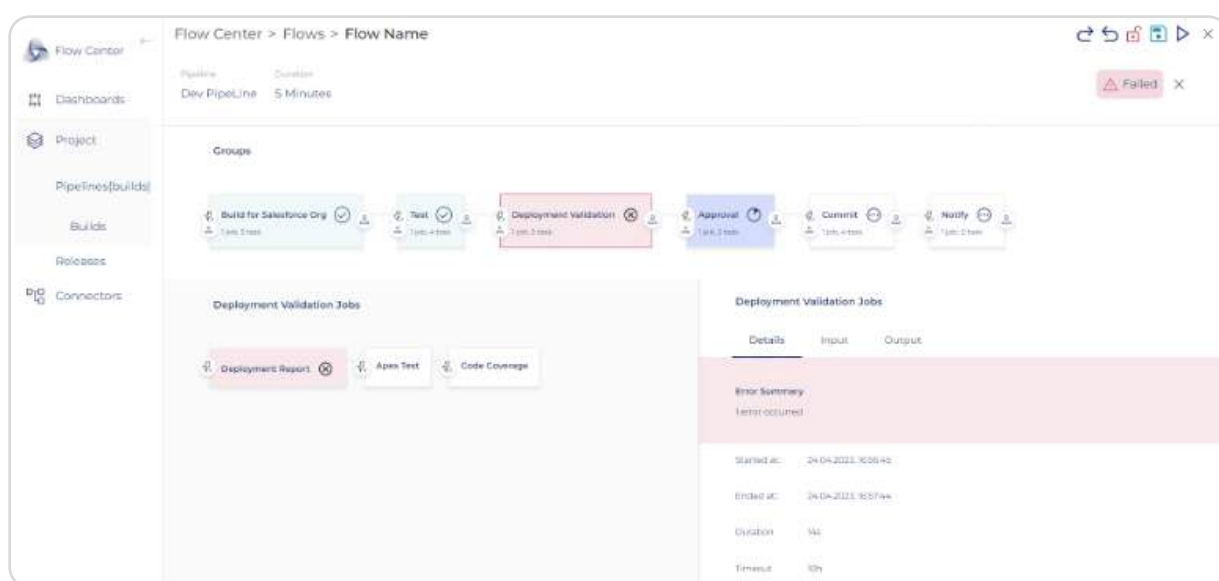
Flow Center

Dashboards

Project

Pipelines(builds)

Builds

Releases

Connectors

Flow Center > Flows > Flow Name

Pipeline
Dev PipeLine

Duration
5 Minutes

Failed ×

Groups

Build for Salesforce Org
1 job, 3 tests

Test
1 job, 4 tests

Deployment Validation
1 job, 3 tests

Approval
1 job, 2 tests

Commit
1 job, 4 tests

Notify
1 job, 2 tests

Deployment Validation Jobs

Deployment Report

Apex Test

Code Coverage

Deployment Validation Jobs

Details

Input

Output

Error Summary
1 error occurred

Started at: 24.04.2023 16:56:45

Ended at: 24.04.2023 16:57:44

Duration 14s

Timeout 10h